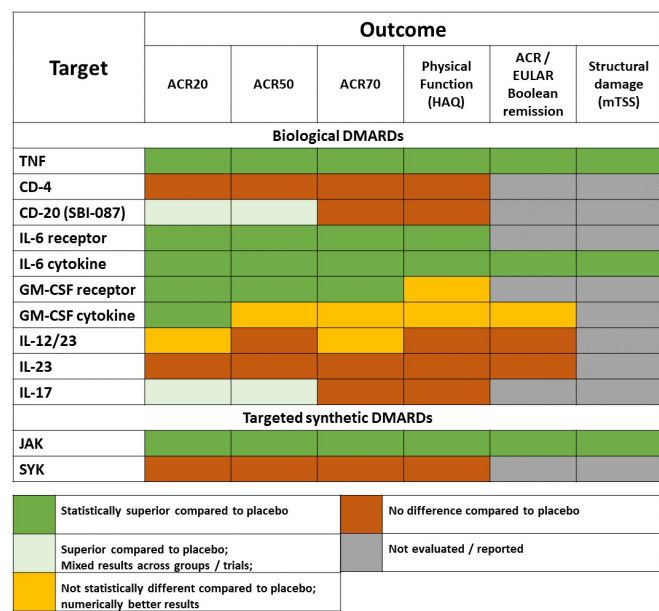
| Target | ACR20 | ACR50 | ACR70 | Physical Function (HAQ) | ACR / EULAR Boolean remission | Structural damage (mTSS) |
|---|---|---|---|---|---|---|
| Biological DMARDs | | | | | | |
| TNF | | | | | | |
| CD-4 | | | | | | |
| CD-20 (SBI-087) | | | | | | |
| IL-6 receptor | | | | | | |
| IL-6 cytokine | | | | | | |
| GM-CSF receptor | | | | | | |
| GM-CSF cytokine | | | | | | |
| IL-12/23 | | | | | | |
| IL-23 | | | | | | |
| IL-17 | | | | | | |
| Targeted synthetic DMARDs | | | | | | |
| JAK | | | | | | |
| SYK | | | | | | |

Outcome

Statistically superior compared to placebo

No difference compared to placebo

Superior compared to placebo; Mixed results across groups / trials;

Not evaluated / reported

Not statistically different compared to placebo; numerically better results